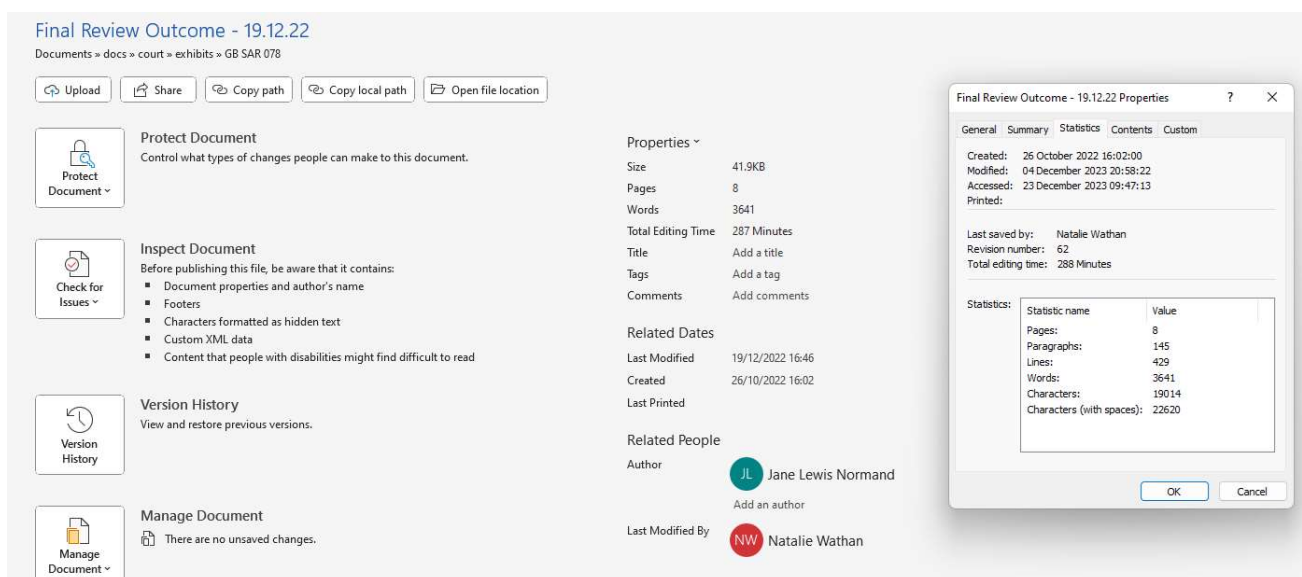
Final Review Outcome - 19.12.22
Documents » docs » court » exhibits » GB SAR 078

Upload | Share | Copy path | Copy local path | Open file location

Protect Document
Protect Document
Control what types of changes people can make to this document.

Check for Issues
Inspect Document
Before publishing this file, be aware that it contains:
- Document properties and author's name
- Footers
- Characters formatted as hidden text
- Custom XML data
- Content that people with disabilities might find difficult to read

Version History
Version History
View and restore previous versions.

Manage Document
Manage Document
There are no unsaved changes.

Properties

| | |
|---|---|
| Size | 41.9KB |
| Pages | 8 |
| Words | 3641 |
| Total Editing Time | 287 Minutes |
| Title | Add a title |
| Tags | Add a tag |
| Comments | Add comments |

Related Dates

| | |
|---|---|
| Last Modified | 19/12/2022 16:46 |
| Created | 26/10/2022 16:02 |
| Last Printed | |

Related People
Author
JL Jane Lewis Normand
Add an author
Last Modified By
NW Natalie Wathan

Final Review Outcome - 19.12.22 Properties ? ×
General Summary Statistics Contents Custom

Created: 26 October 2022 16:02:00
Modified: 04 December 2023 20:58:22
Accessed: 23 December 2023 09:47:13
Printed:

Last saved by: Natalie Wathan
Revision number: 62
Total editing time: 288 Minutes

Statistics:

| Statistic name | Value |
|---|---|
| Pages: | 8 |
| Paragraphs: | 145 |
| Lines: | 429 |
| Words: | 3641 |
| Characters: | 19014 |
| Characters (with spaces): | 22620 |

OK Cancel